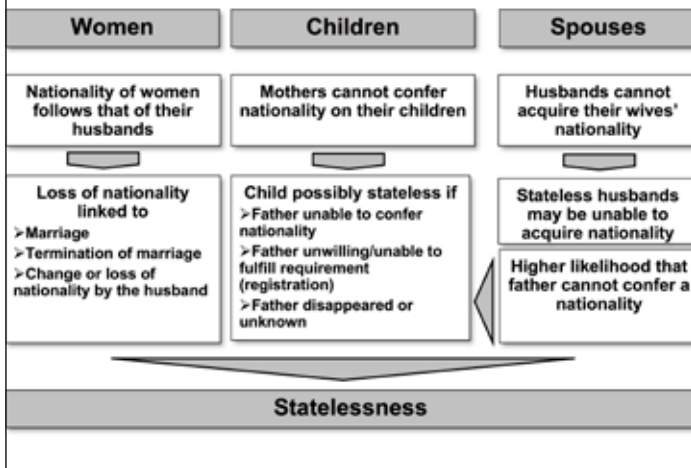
Women

Children

Spouses

Nationality of women follows that of their husbands

Mothers cannot confer nationality on their children

Husbands cannot acquire their wives' nationality

Loss of nationality linked to
➢Marriage
➢Termination of marriage
➢Change or loss of nationality by the husband

Child possibly stateless if
➢Father unable to confer nationality
➢Father unwilling/unable to fulfill requirement (registration)
➢Father disappeared or unknown

Stateless husbands may be unable to acquire nationality

Higher likelihood that father cannot confer a nationality

Statelessness